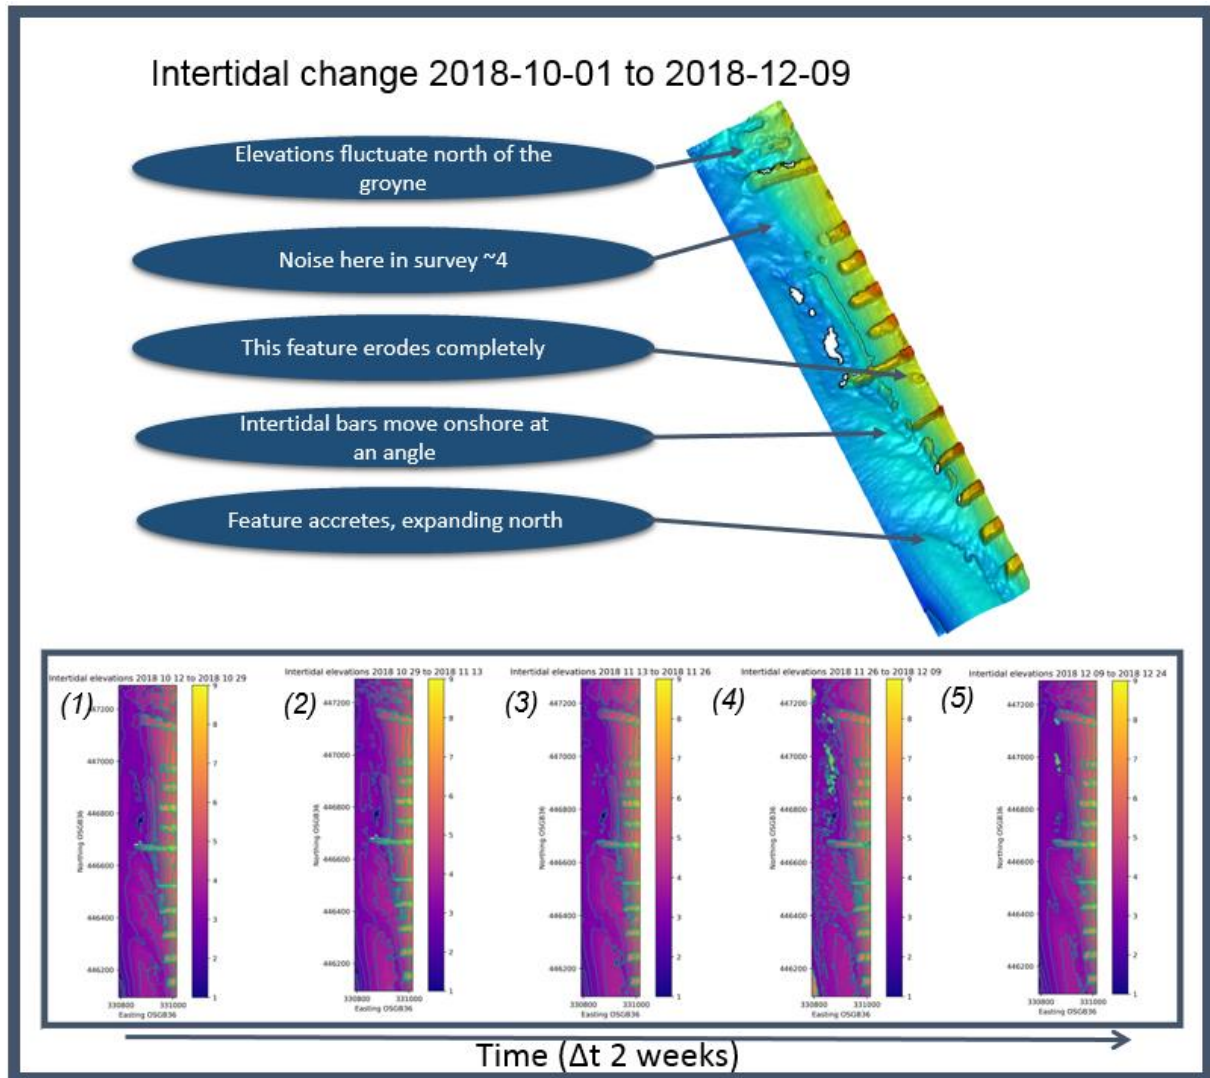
Intertidal change 2018-10-01 to 2018-12-09

Elevations fluctuate north of the groyne

Noise here in survey ~4

This feature erodes completely

Intertidal bars move onshore at an angle

Feature accretes, expanding north

Intertidal elevations 2018 10 12 to 2018 10 29

(1)

447200

447000

446800

446600

446400

446200

Northing OSGB36

330800 331000

Easting OSGB36

9 8 7 6 5 4 3 2 1

Intertidal elevations 2018 10 29 to 2018 11 13

(2)

447200

447000

446800

446600

446400

446200

Northing OSGB36

330800 331000

Easting OSGB36

9 8 7 6 5 4 3 2 1

Intertidal elevations 2018 11 13 to 2018 11 26

(3)

447200

447000

446800

446600

446400

446200

Northing OSGB36

330800 331000

Easting OSGB36

9 8 7 6 5 4 3 2 1

Intertidal elevations 2018 11 26 to 2018 12 09

(4)

447200

447000

446800

446600

446400

446200

Northing OSGB36

330800 331000

Easting OSGB36

9 8 7 6 5 4 3 2 1

Intertidal elevations 2018 12 09 to 2018 12 24

(5)

447200

447000

446800

446600

446400

446200

Northing OSGB36

330800 331000

Easting OSGB36

9 8 7 6 5 4 3 2 1

Time (Δt 2 weeks)